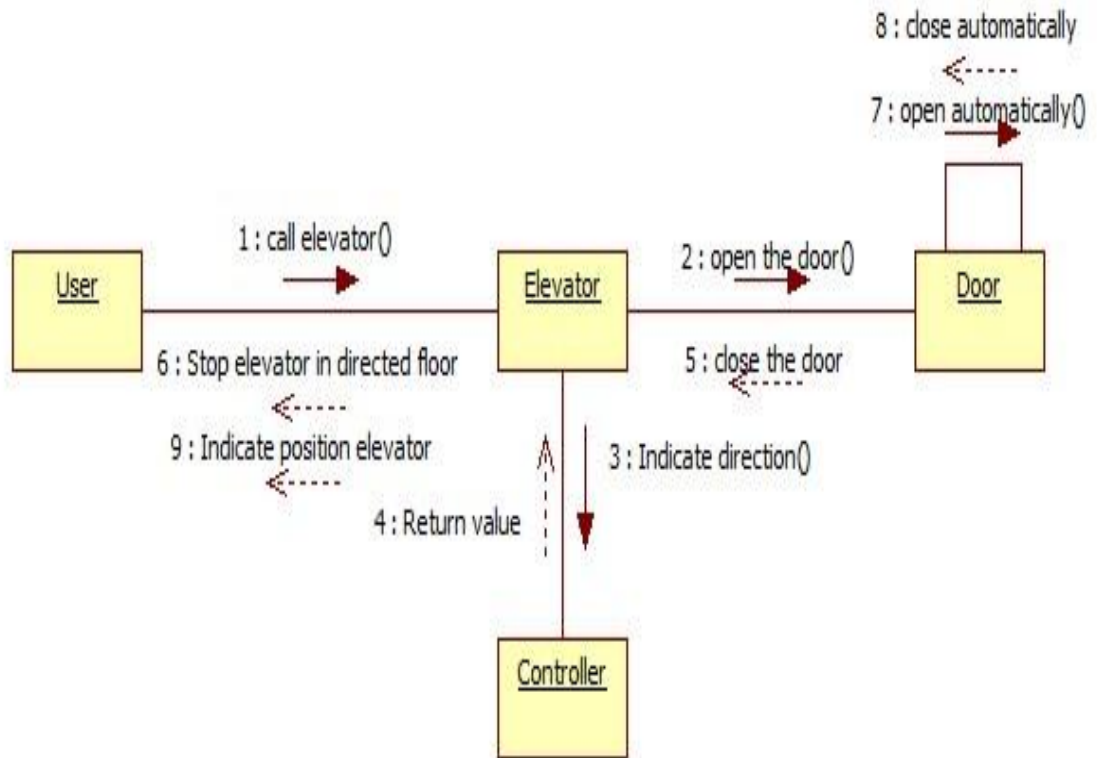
8 : close automatically

7 : open automatically()

1 : call elevator()

User

Elevator

2 : open the door()

Door

6 : Stop elevator in directed floor

5 : close the door

9 : Indicate position elevator

3 : Indicate direction()

4 : Return value

Controller